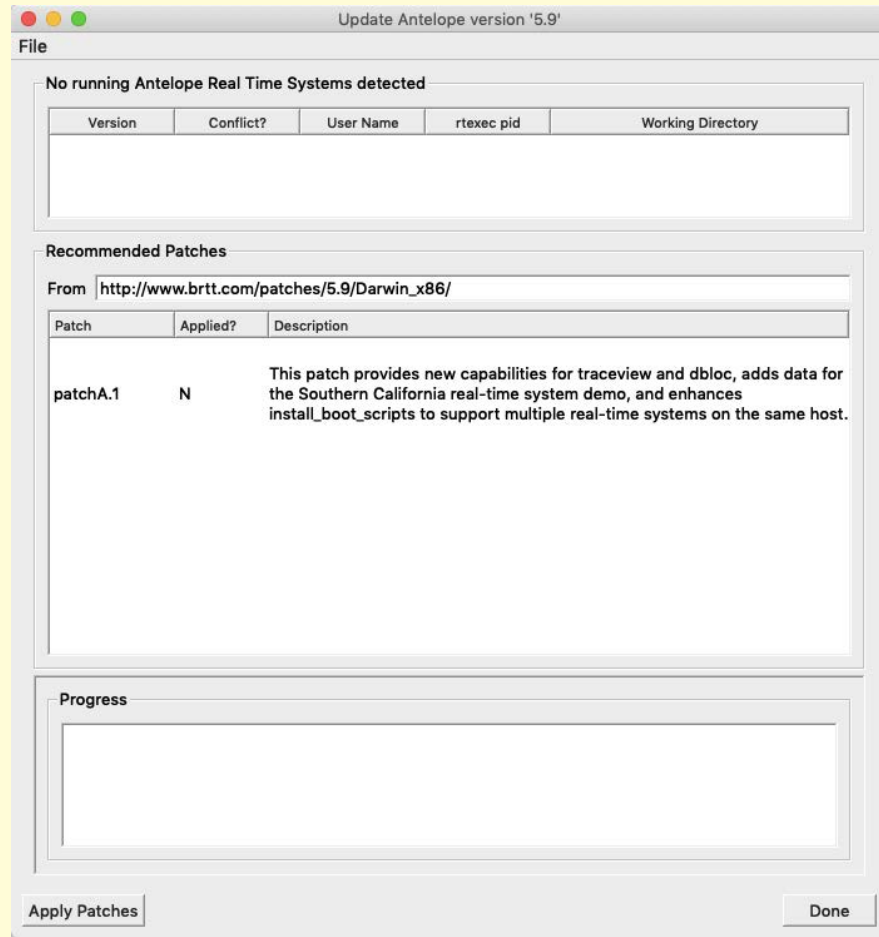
Update Antelope version '5.9'

File

No running Antelope Real Time Systems detected

| Version | Conflict? | User Name | rtexec pid | Working Directory |
|---|---|---|---|---|

Recommended Patches

From http://www.brtt.com/patches/5.9/Darwin_x86/

| Patch | Applied? | Description |
|---|---|---|
| patchA.1 | N | This patch provides new capabilities for traceview and dbloc, adds data for the Southern California real-time system demo, and enhances install_boot_scripts to support multiple real-time systems on the same host. |

Progress

Apply Patches

Done